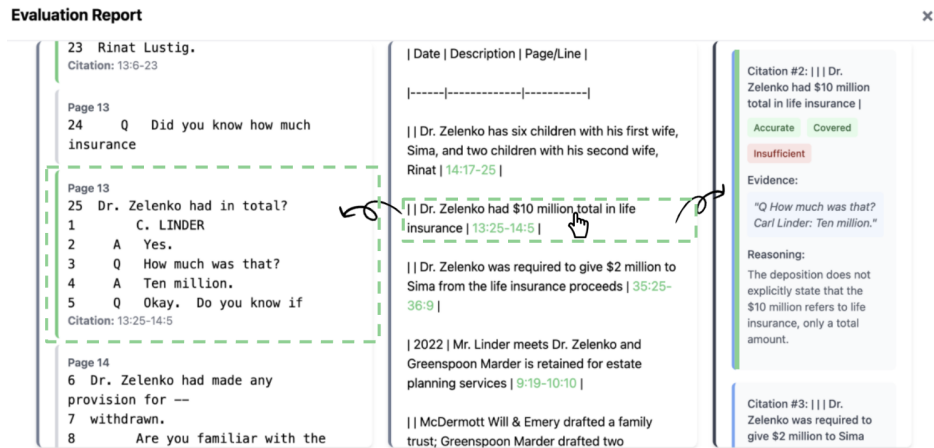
Evaluation Report

×

23 Rinat Lustig.
Citation: 13:6-23

Page 13
24 Q Did you know how much insurance

Page 13
25 Dr. Zelenko had in total?
1 C. LINDER
2 A Yes.
3 Q How much was that?
4 A Ten million.
5 Q Okay. Do you know if
Citation: 13:25-14:5

Page 14
6 Dr. Zelenko had made any provision for --
7 withdrawn.
8 Are you familiar with the

| Date | Description | Page/Line |

|------|-------------|-----------|

| | Dr. Zelenko has six children with his first wife, Sima, and two children with his second wife, Rinat | 14:17-25 |

| | Dr. Zelenko had $10 million total in life insurance | 13:25-14:5 |

| | Dr. Zelenko was required to give $2 million to Sima from the life insurance proceeds | 35:25-36:9 |

| 2022 | Mr. Linder meets Dr. Zelenko and Greenspoon Marder is retained for estate planning services | 9:19-10:10 |

| | McDermott Will & Emery drafted a family trust; Greenspoon Marder drafted two

Citation #2: | | | Dr. Zelenko had $10 million total in life insurance |

Accurate Covered

Insufficient

Evidence:

"Q How much was that? Carl Linder: Ten million."

Reasoning:

The deposition does not explicitly state that the $10 million refers to life insurance, only a total amount.

Citation #3: | | | Dr. Zelenko was required to give $2 million to Sima